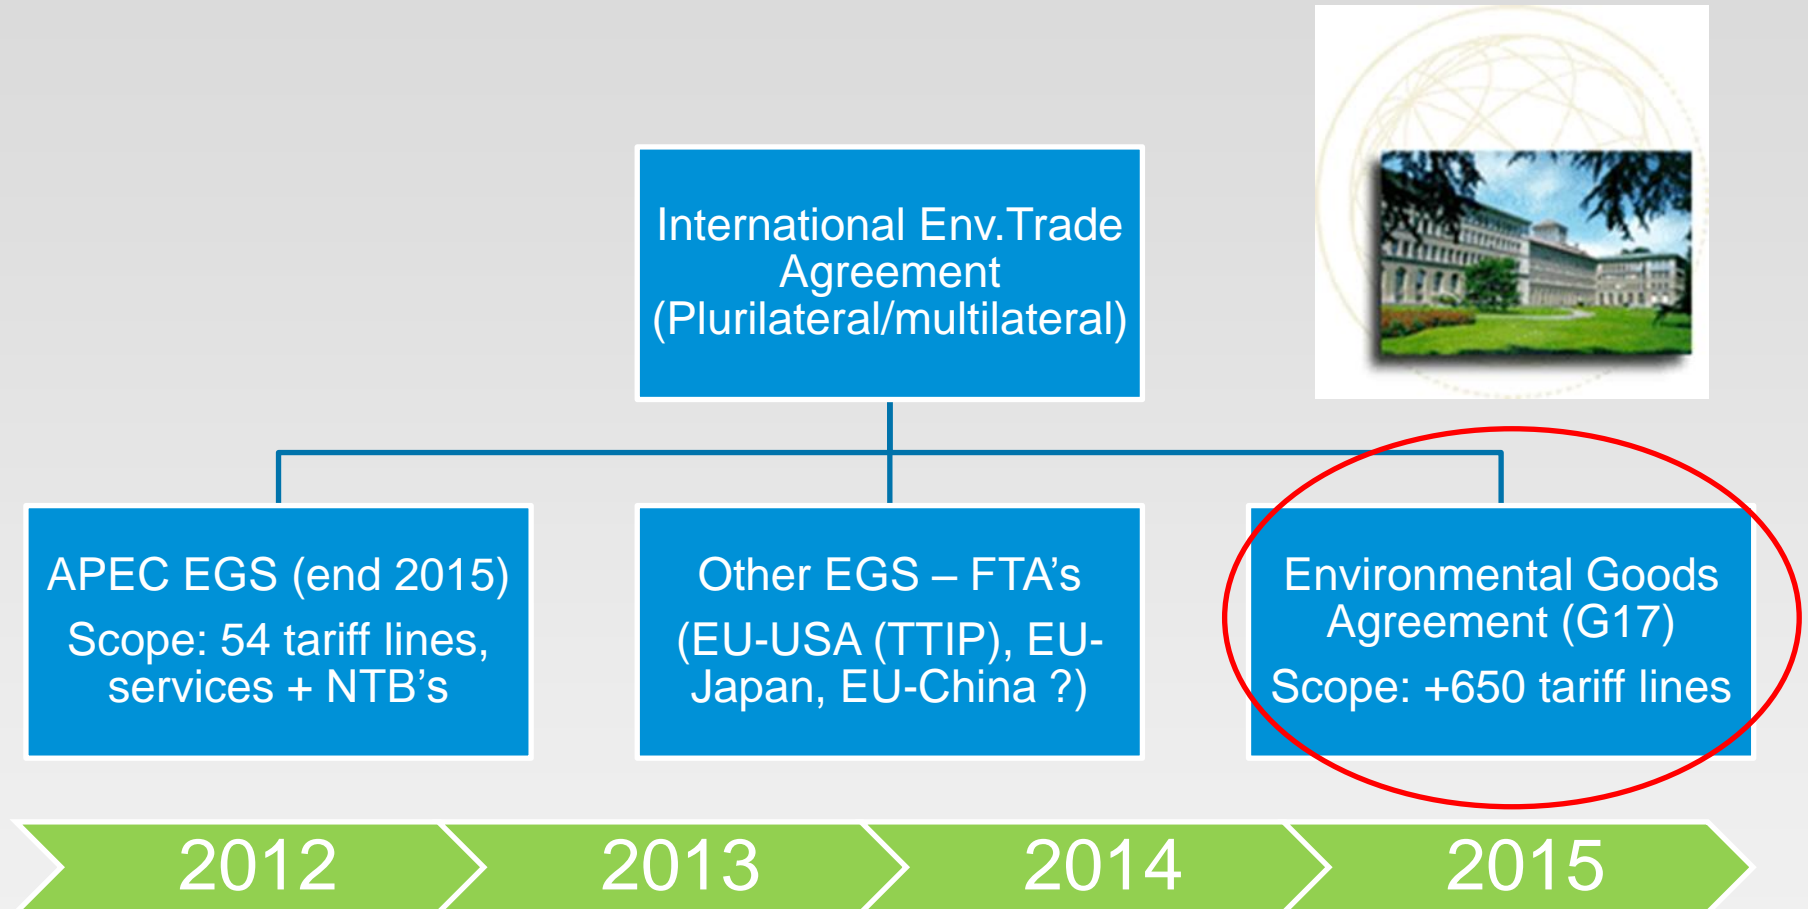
International Env.Trade Agreement (Plurilateral/multilateral)

APEC EGS (end 2015)

Scope: 54 tariff lines, services + NTB's

Other EGS – FTA's

(EU-USA (TTIP), EU-Japan, EU-China ?)

Environmental Goods Agreement (G17)

Scope: +650 tariff lines

2012

2013

2014

2015